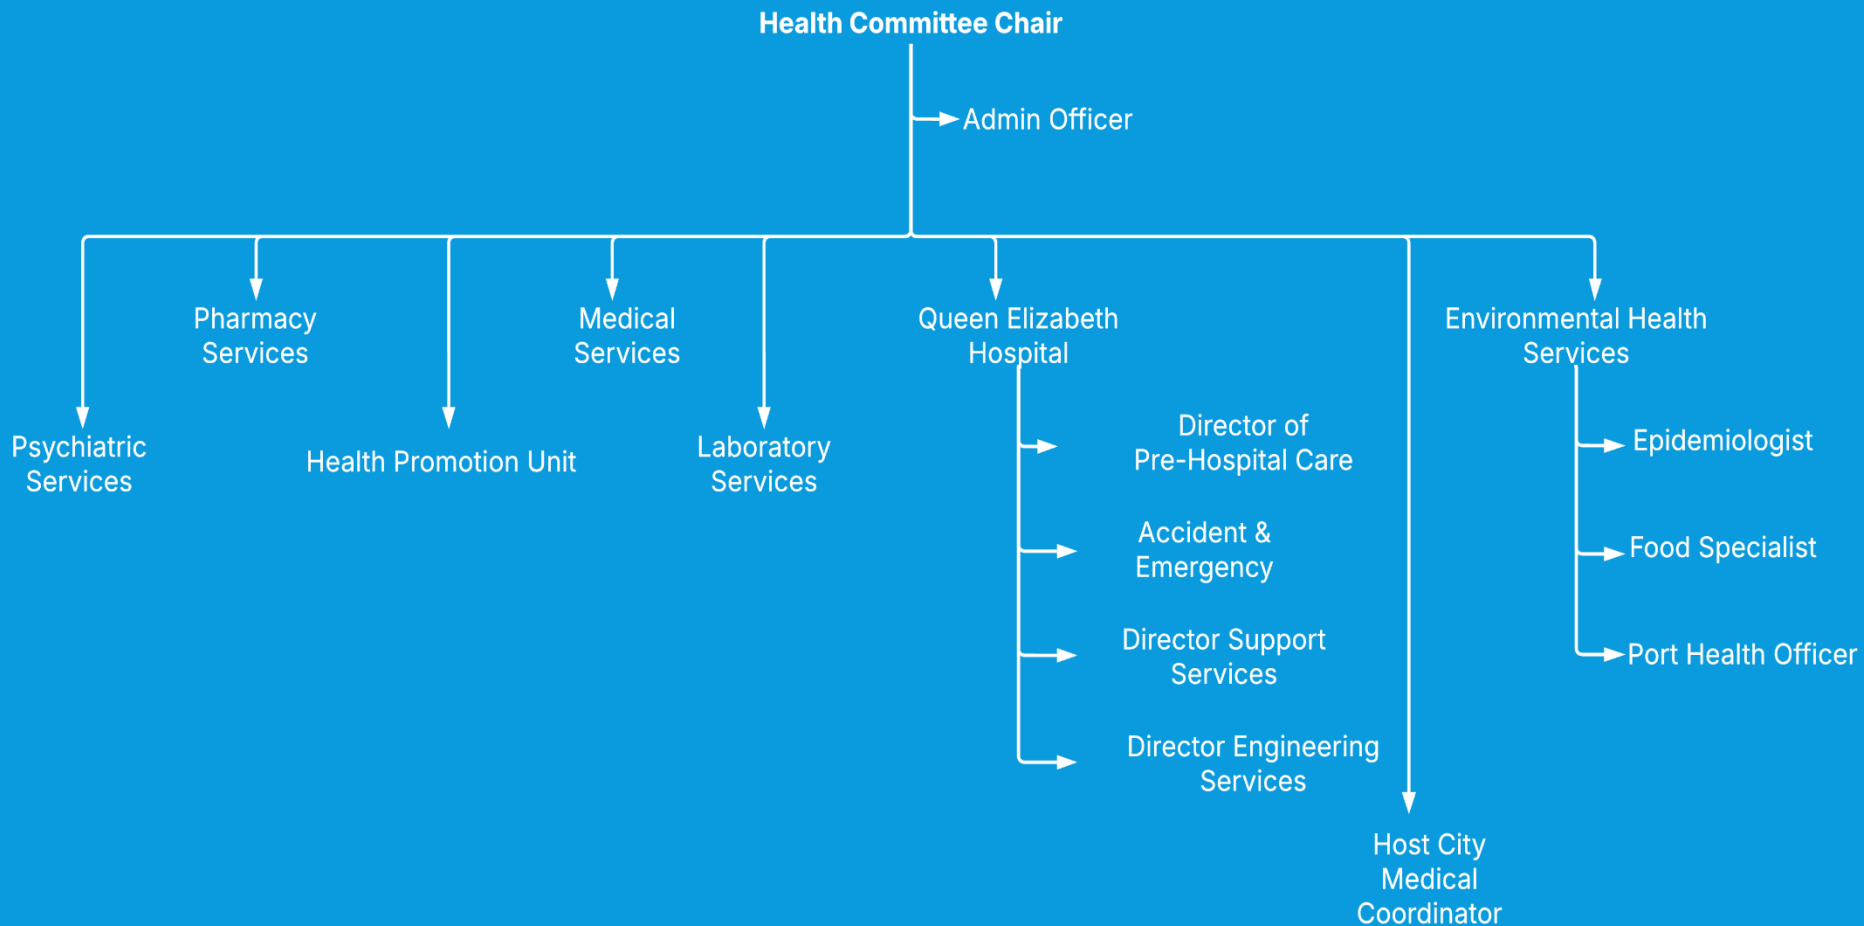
Health Committee Chair

Admin Officer

Pharmacy Services

Medical Services

Queen Elizabeth Hospital

Environmental Health Services

Psychiatric Services

Health Promotion Unit

Laboratory Services

Director of Pre-Hospital Care

Accident & Emergency

Director Support Services

Director Engineering Services

Epidemiologist

Food Specialist

Port Health Officer

Host City Medical Coordinator